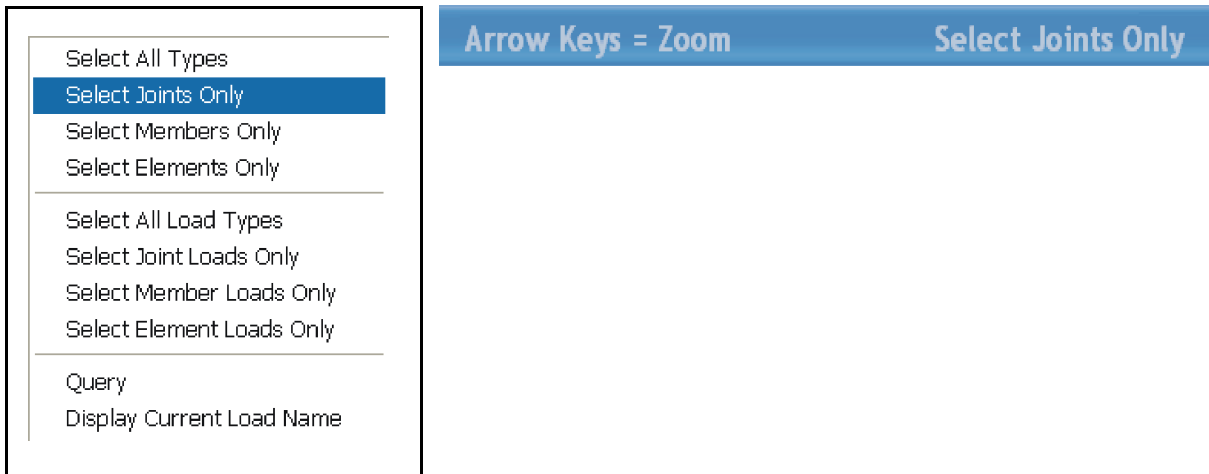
Select All Types
Select Joints Only
Select Members Only
Select Elements Only

Select All Load Types
Select Joint Loads Only
Select Member Loads Only
Select Element Loads Only

Query
Display Current Load Name

Arrow Keys = Zoom Select Joints Only